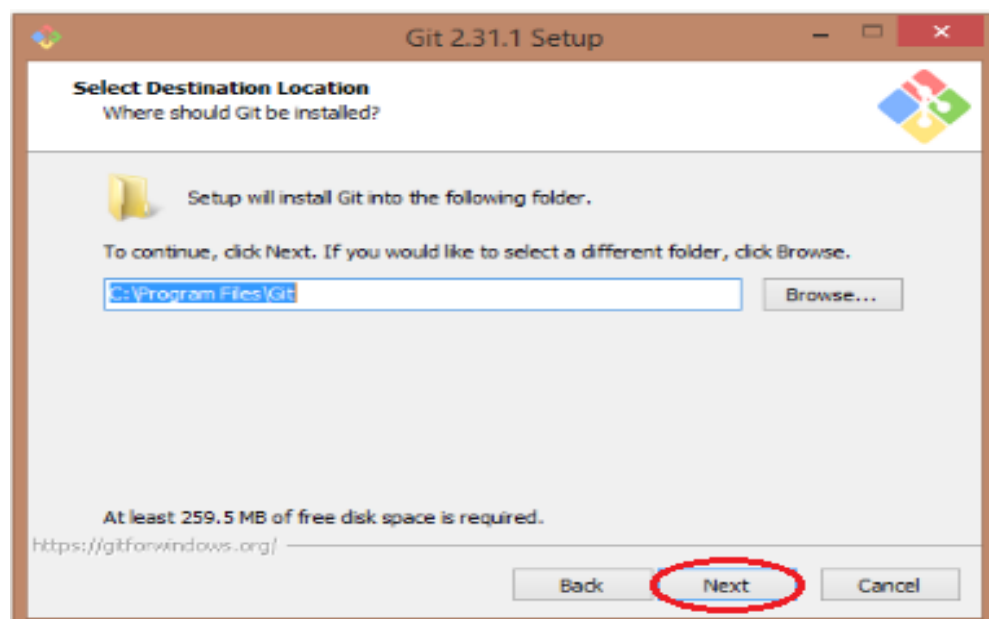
Git 2.31.1 Setup

Select Destination Location
Where should Git be installed?

Setup will install Git into the following folder.

To continue, click Next. If you would like to select a different folder, click Browse.

C:\Program Files\Git

Browse...

At least 259.5 MB of free disk space is required.

https://gitforwindows.org/

Back

Next

Cancel